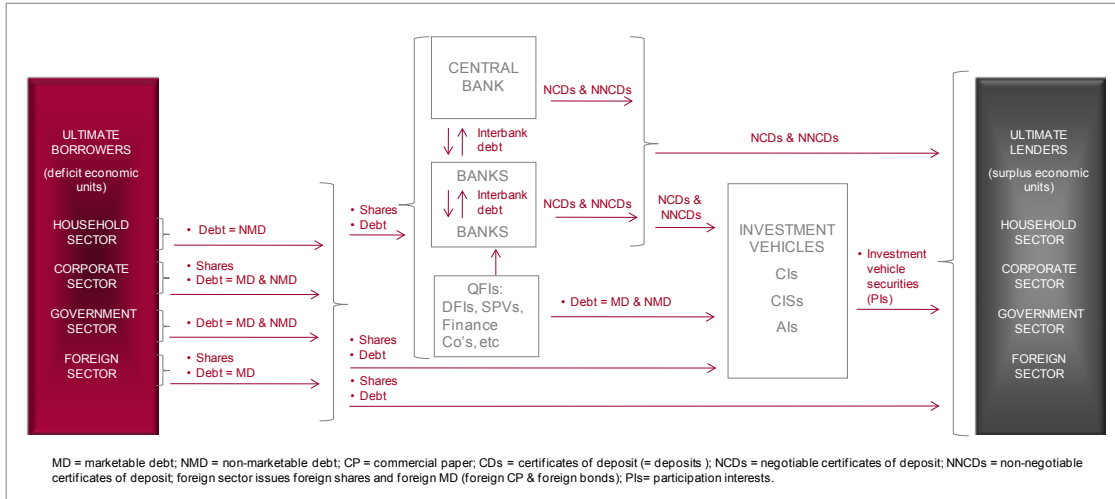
ULTIMATE BORROWERS

(deficit economic units)

HOUSEHOLD SECTOR

CORPORATE SECTOR

GOVERNMENT SECTOR

FOREIGN SECTOR

• Debt = NMD

• Shares
• Debt = MD & NMD

• Debt = MD & NMD

• Shares
• Debt = MD

• Shares
• Debt

CENTRAL BANK

Interbank debt

BANKS

Interbank debt

BANKS

QFIs: DFIs, SPVs, Finance Co's, etc

NCDs & NNCDs

NCDs & NNCDs

NCDs & NNCDs

NCDs & NNCDs

• Debt = MD & NMD

• Shares
• Debt

• Shares
• Debt

INVESTMENT VEHICLES

CIs

CISs

AIs

• Investment vehicle securities (PIs)

ULTIMATE LENDERS

(surplus economic units)

HOUSEHOLD SECTOR

CORPORATE SECTOR

GOVERNMENT SECTOR

FOREIGN SECTOR

MD = marketable debt; NMD = non-marketable debt; CP = commercial paper; CDs = certificates of deposit (= deposits ); NCDs = negotiable certificates of deposit; NNCDs = non-negotiable certificates of deposit; foreign sector issues foreign shares and foreign MD (foreign CP & foreign bonds); PIs= participation interests.